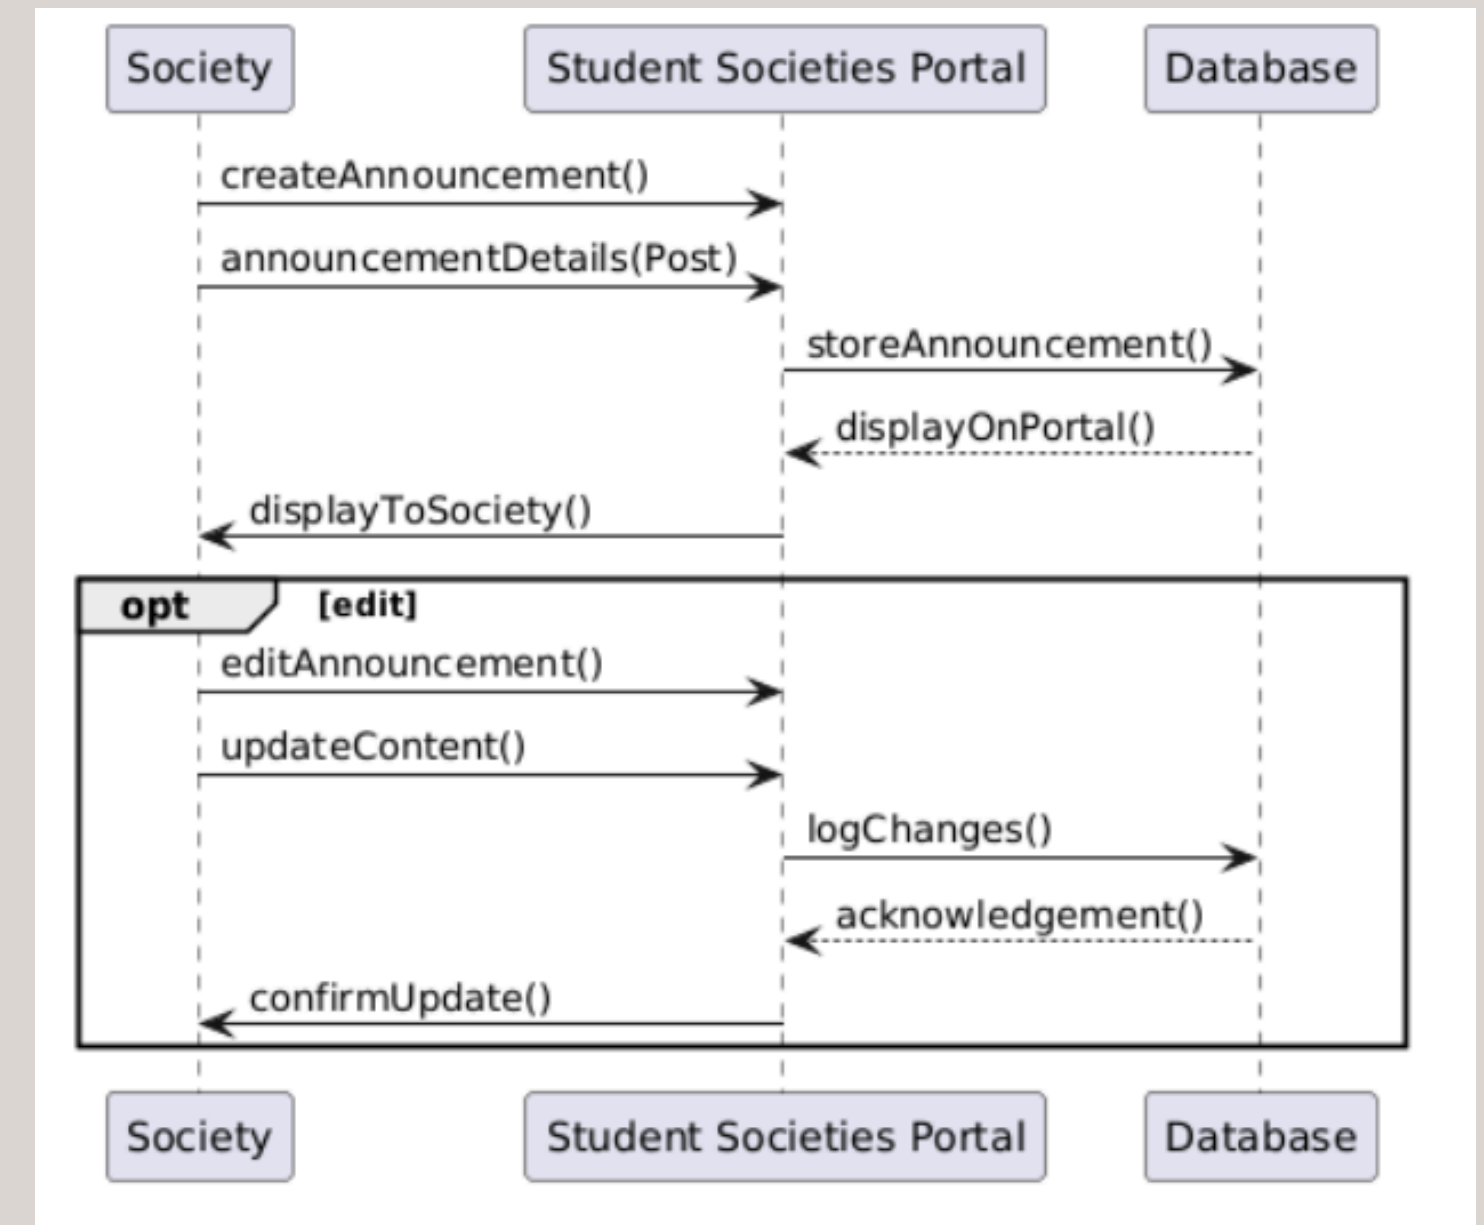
Society

Student Societies Portal

Database

createAnnouncement()

announcementDetails(Post)

storeAnnouncement()

displayOnPortal()

displayToSociety()

opt [edit]

editAnnouncement()

updateContent()

logChanges()

acknowledgement()

confirmUpdate()

Society

Student Societies Portal

Database